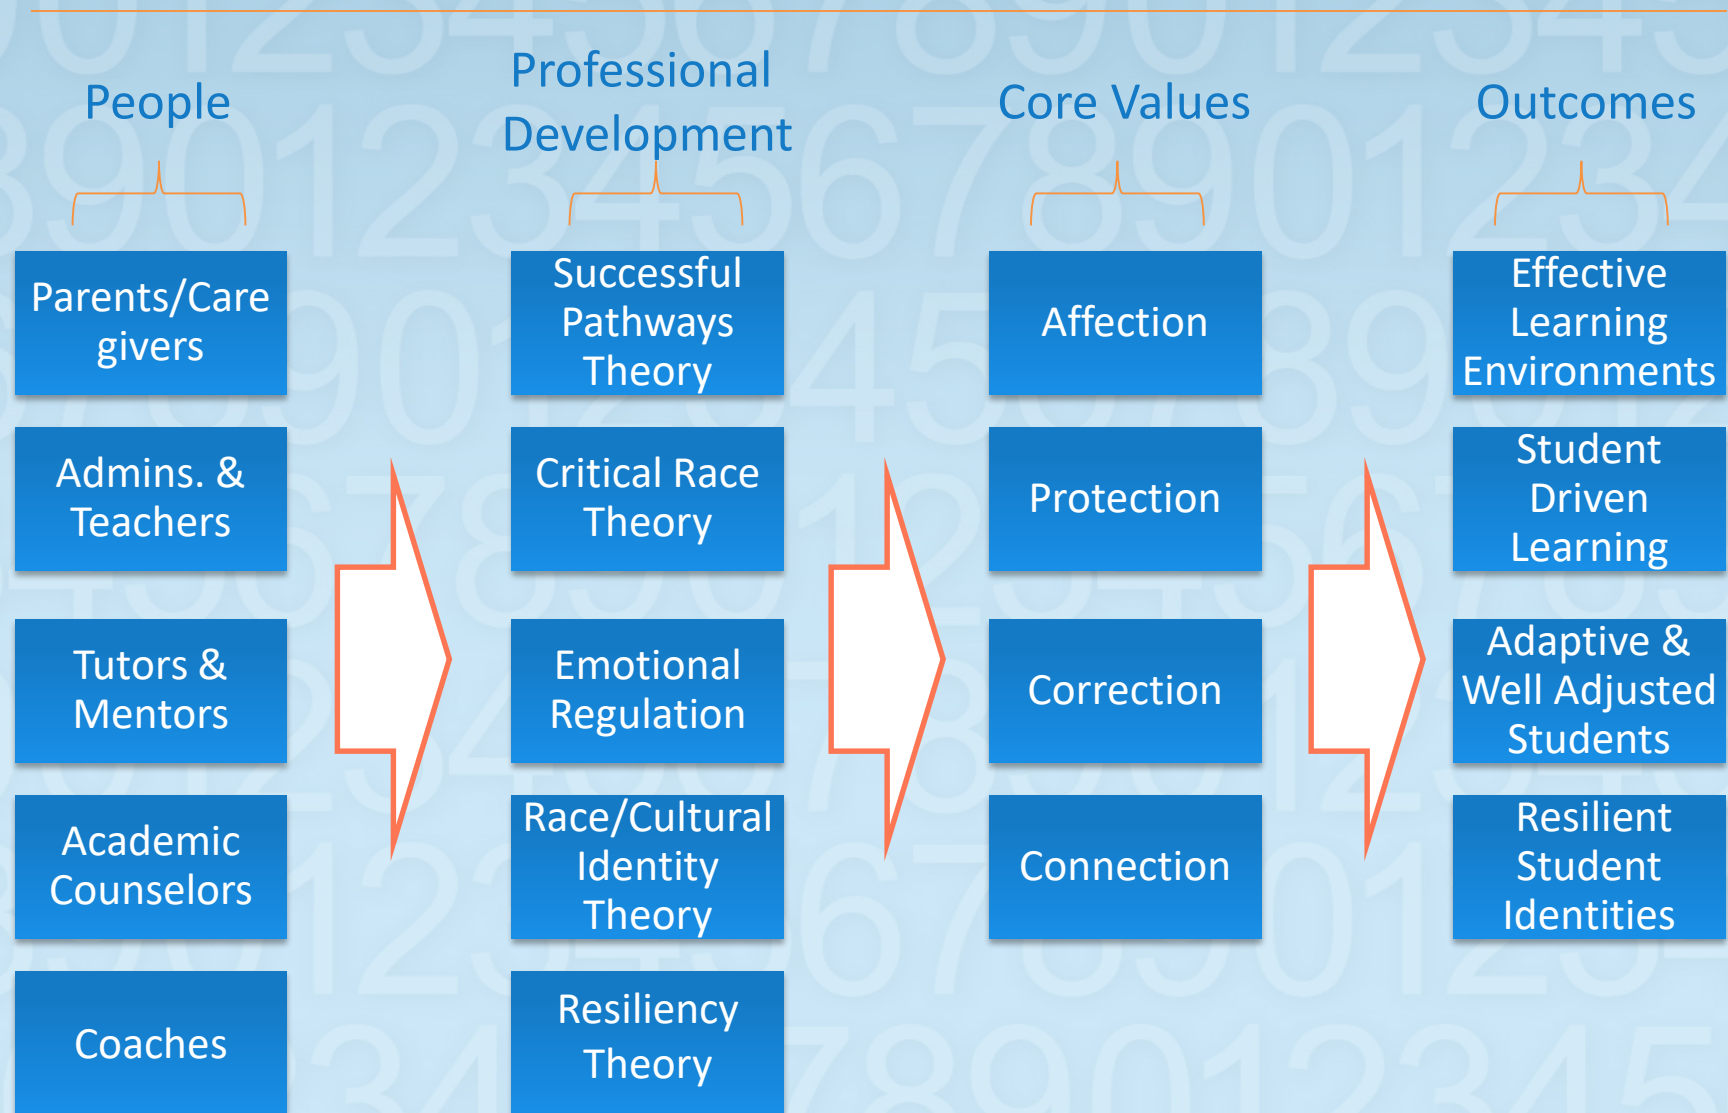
People

Parents/Care givers

Admins. & Teachers

Tutors & Mentors

Academic Counselors

Coaches

Professional Development

Successful Pathways Theory

Critical Race Theory

Emotional Regulation

Race/Cultural Identity Theory

Resiliency Theory

Core Values

Affection

Protection

Correction

Connection

Outcomes

Effective Learning Environments

Student Driven Learning

Adaptive & Well Adjusted Students

Resilient Student Identities